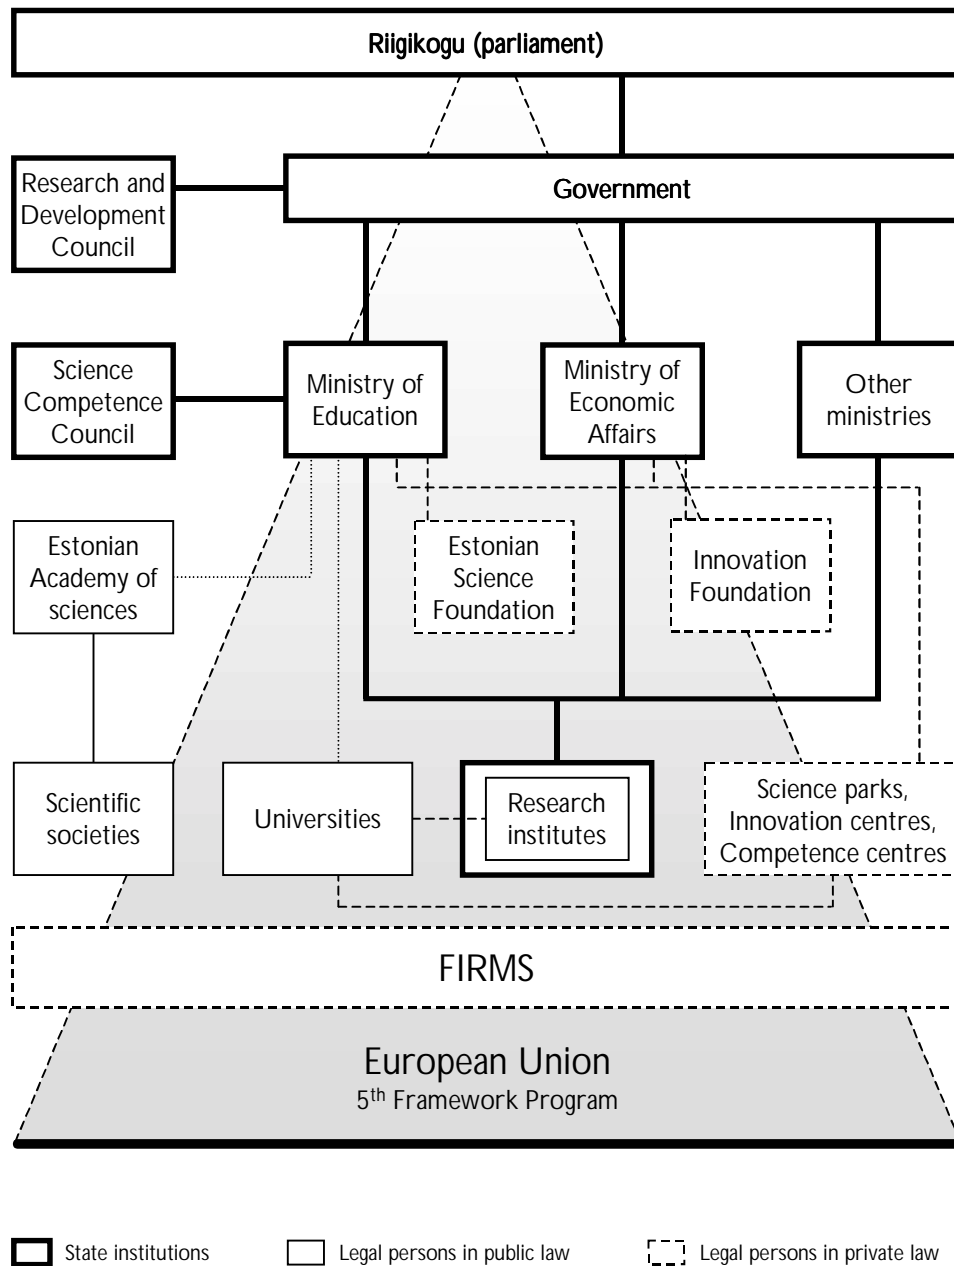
Riigikogu (parliament)

Research and Development Council

Government

Science Competence Council

Ministry of Education

Ministry of Economic Affairs

Other ministries

Estonian Academy of sciences

Estonian Science Foundation

Innovation Foundation

Scientific societies

Universities

Research institutes

Science parks, Innovation centres, Competence centres

FIRMS

European Union
5$^{th}$ Framework Program

State institutions

Legal persons in public law

Legal persons in private law